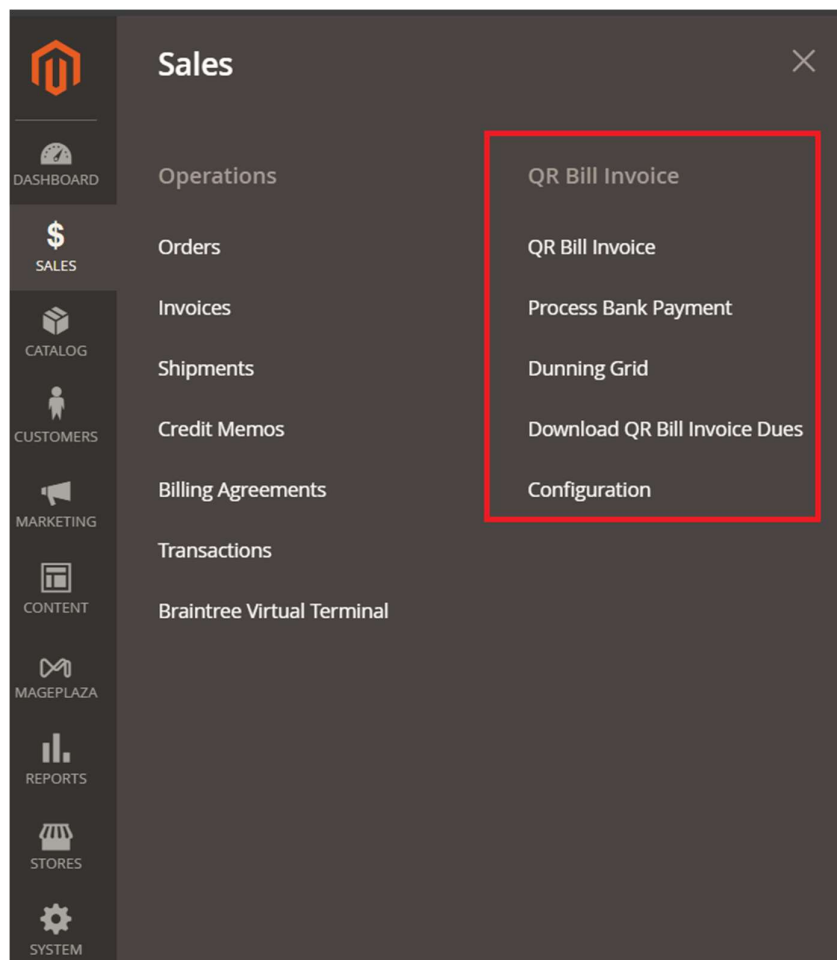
DASHBOARD
$
SALES
CATALOG
CUSTOMERS
MARKETING
CONTENT
MAGEPLAZA
REPORTS
STORES
SYSTEM

Sales

Operations

Orders

Invoices

Shipments

Credit Memos

Billing Agreements

Transactions

Braintree Virtual Terminal

QR Bill Invoice

QR Bill Invoice

Process Bank Payment

Dunning Grid

Download QR Bill Invoice Dues

Configuration